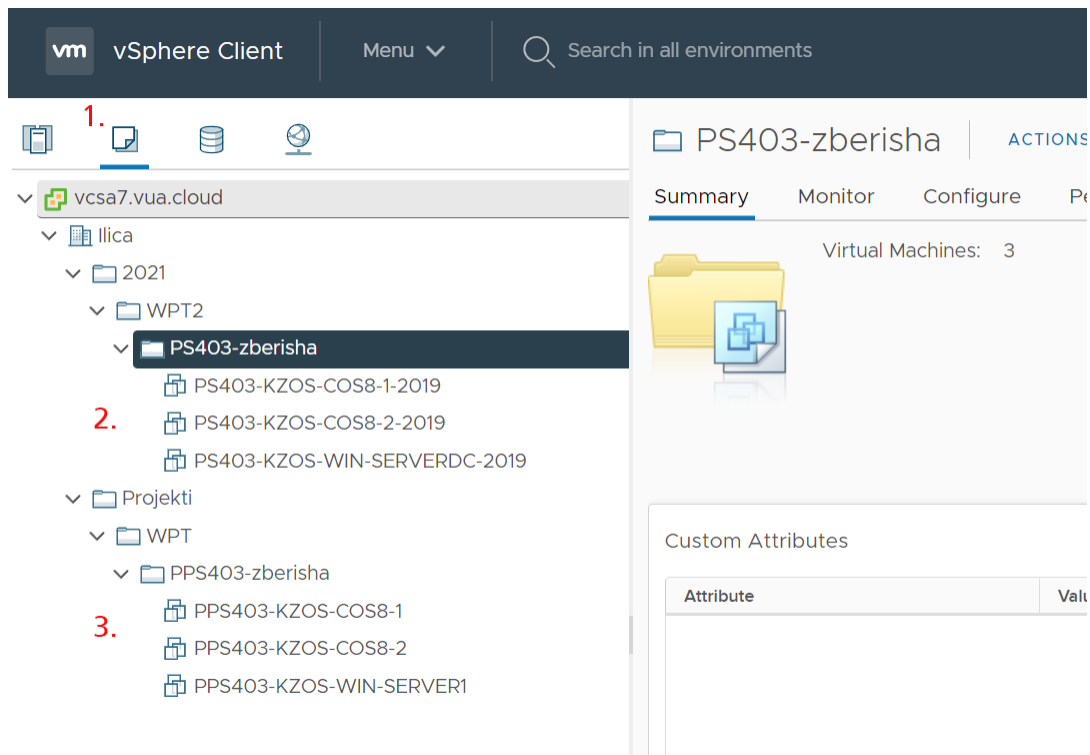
vm vSphere Client

Menu

Search in all environments

1.

vcsa7.vua.cloud

Ilica

2021

WPT2

PS403-zberisha

PS403-KZOS-COS8-1-2019

2.

PS403-KZOS-COS8-2-2019

PS403-KZOS-WIN-SERVERDC-2019

Projekti

WPT

PPS403-zberisha

PPS403-KZOS-COS8-1

3.

PPS403-KZOS-COS8-2

PPS403-KZOS-WIN-SERVER1

PS403-zberisha

ACTIONS

Summary Monitor Configure Pe

Virtual Machines: 3

Custom Attributes

| Attribute | Valu |
|---|---|